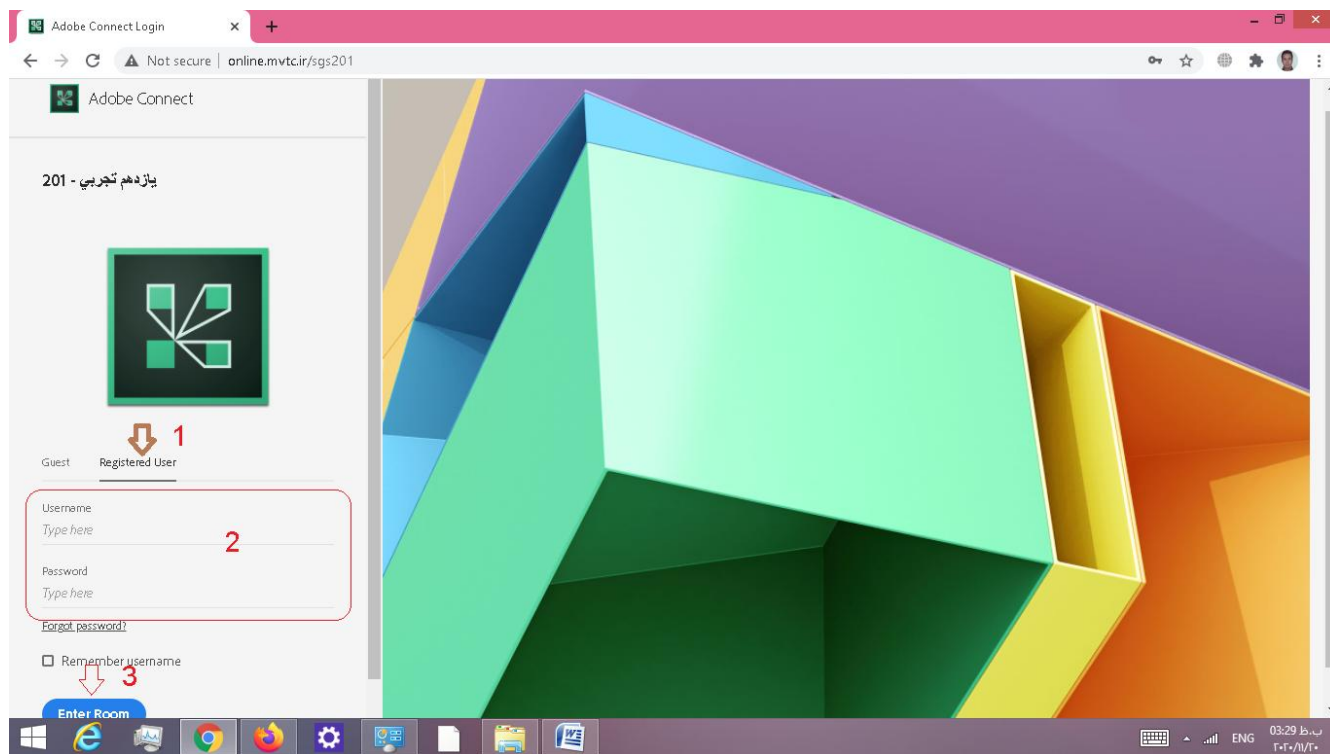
Adobe Connect Login

Not secure | online.mvtc.ir/sgs201

Adobe Connect

یازدهم تجربی - 201

1

Guest Registered User

Username
Type here

2

Password
Type here

Forgot password?

Remember username

3

Enter Room

ENG 03:29 ب.ظ
۲۰۲۰/۱۱/۲۰